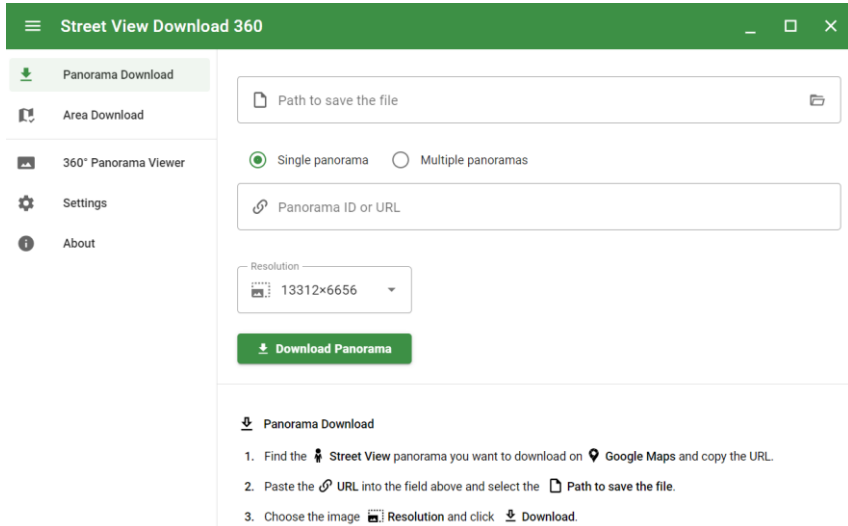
Street View Download 360

Panorama Download

Area Download

360° Panorama Viewer

Settings

About

Path to save the file

Single panorama

Multiple panoramas

Panorama ID or URL

Resolution

13312×6656

Download Panorama

Panorama Download

1. Find the Street View panorama you want to download on Google Maps and copy the URL.

2. Paste the URL into the field above and select the Path to save the file.

3. Choose the image Resolution and click Download.